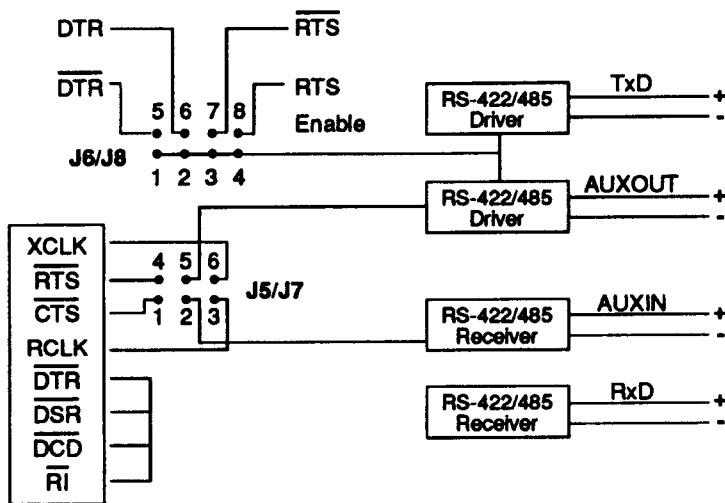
DTR
$\overline{RTS}$
$\overline{DTR}$
5 6 7 8
RTS
Enable
J6/J8
1 2 3 4
RS-422/485 Driver
TxD
+
-
RS-422/485 Driver
AUXOUT
+
-
XCLK
$\overline{RTS}$
$\overline{CTS}$
RCLK
$\overline{DTR}$
$\overline{DSR}$
$\overline{DCD}$
$\overline{RI}$
4 5 6
1 2 3
J5/J7
RS-422/485 Receiver
AUXIN
+
-
RS-422/485 Receiver
RxD
+
-